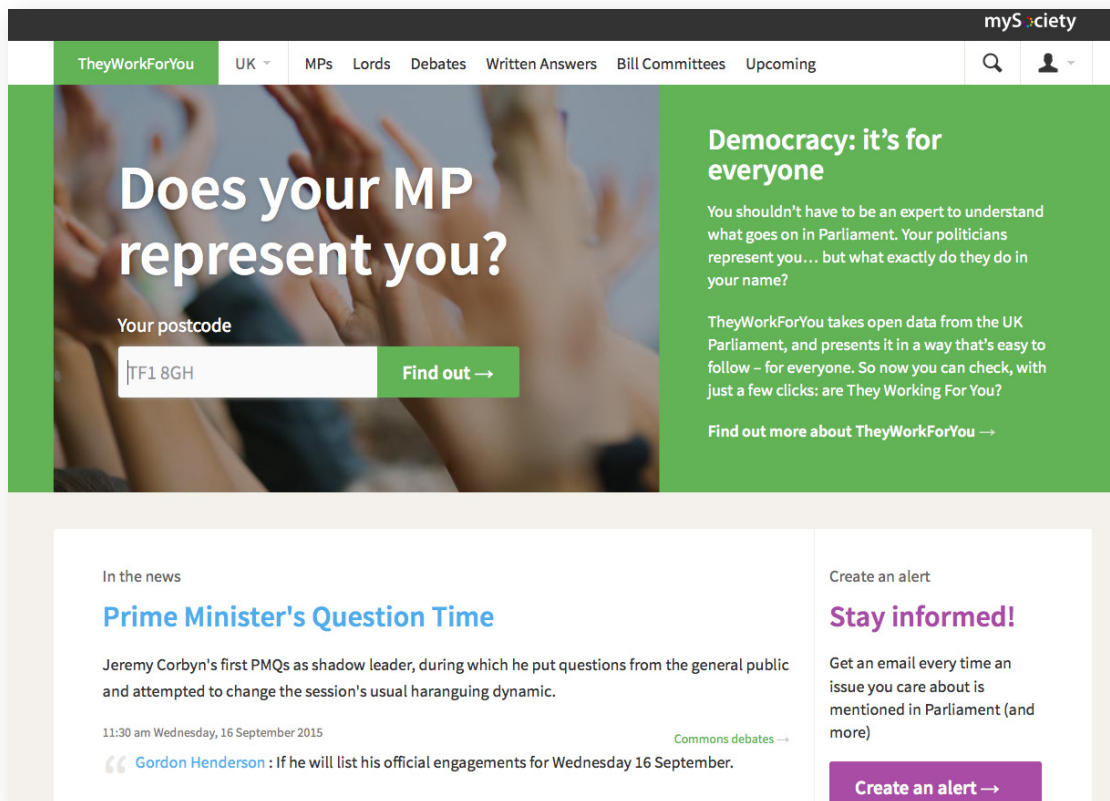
mySociety

TheyWorkForYou UK MPs Lords Debates Written Answers Bill Committees Upcoming

Does your MP represent you?

Your postcode

TF1 8GH

Find out →

Democracy: it's for everyone

You shouldn't have to be an expert to understand what goes on in Parliament. Your politicians represent you… but what exactly do they do in your name?

TheyWorkForYou takes open data from the UK Parliament, and presents it in a way that's easy to follow – for everyone. So now you can check, with just a few clicks: are They Working For You?

Find out more about TheyWorkForYou →

In the news

Prime Minister's Question Time

Jeremy Corbyn's first PMQs as shadow leader, during which he put questions from the general public and attempted to change the session's usual haranguing dynamic.

11:30 am Wednesday, 16 September 2015

Commons debates →

Gordon Henderson : If he will list his official engagements for Wednesday 16 September.

Create an alert

Stay informed!

Get an email every time an issue you care about is mentioned in Parliament (and more)

Create an alert →